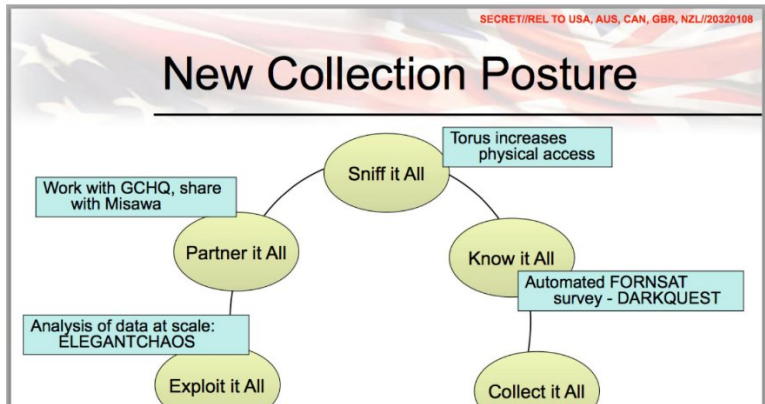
SECRET//REL TO USA, AUS, CAN, GBR, NZL//20320108

New Collection Posture

Torus increases physical access

Sniff it All

Work with GCHQ, share with Misawa

Partner it All

Know it All

Automated FORNSAT survey - DARKQUEST

Analysis of data at scale: ELEGANTCHAOS

Exploit it All

Collect it All